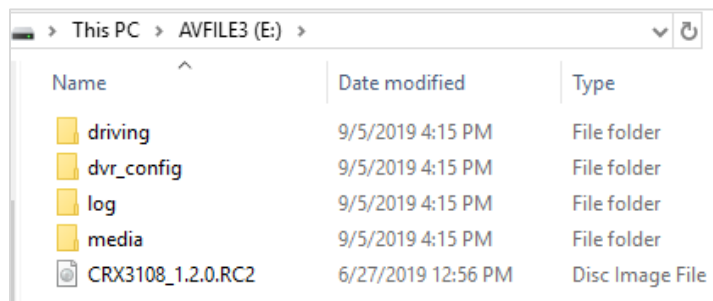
> This PC > AVFILE3 (E:) >

| Name | Date modified | Type |
|---|---|---|
| driving | 9/5/2019 4:15 PM | File folder |
| dvr_config | 9/5/2019 4:15 PM | File folder |
| log | 9/5/2019 4:15 PM | File folder |
| media | 9/5/2019 4:15 PM | File folder |
| CRX3108_1.2.0.RC2 | 6/27/2019 12:56 PM | Disc Image File |